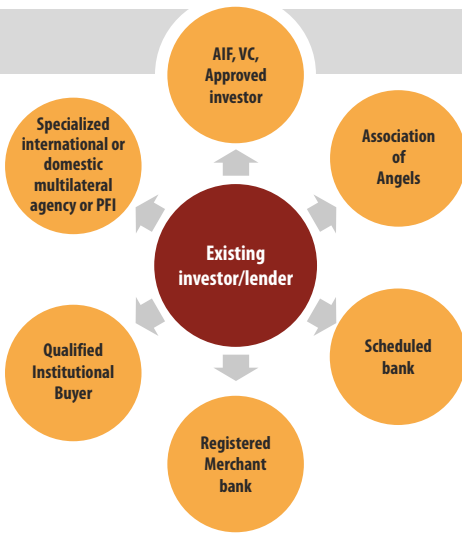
Existing investor/lender

AIF, VC, Approved investor

Association of Angels

Scheduled bank

Registered Merchant bank

Qualified Institutional Buyer

Specialized international or domestic multilateral agency or PFI